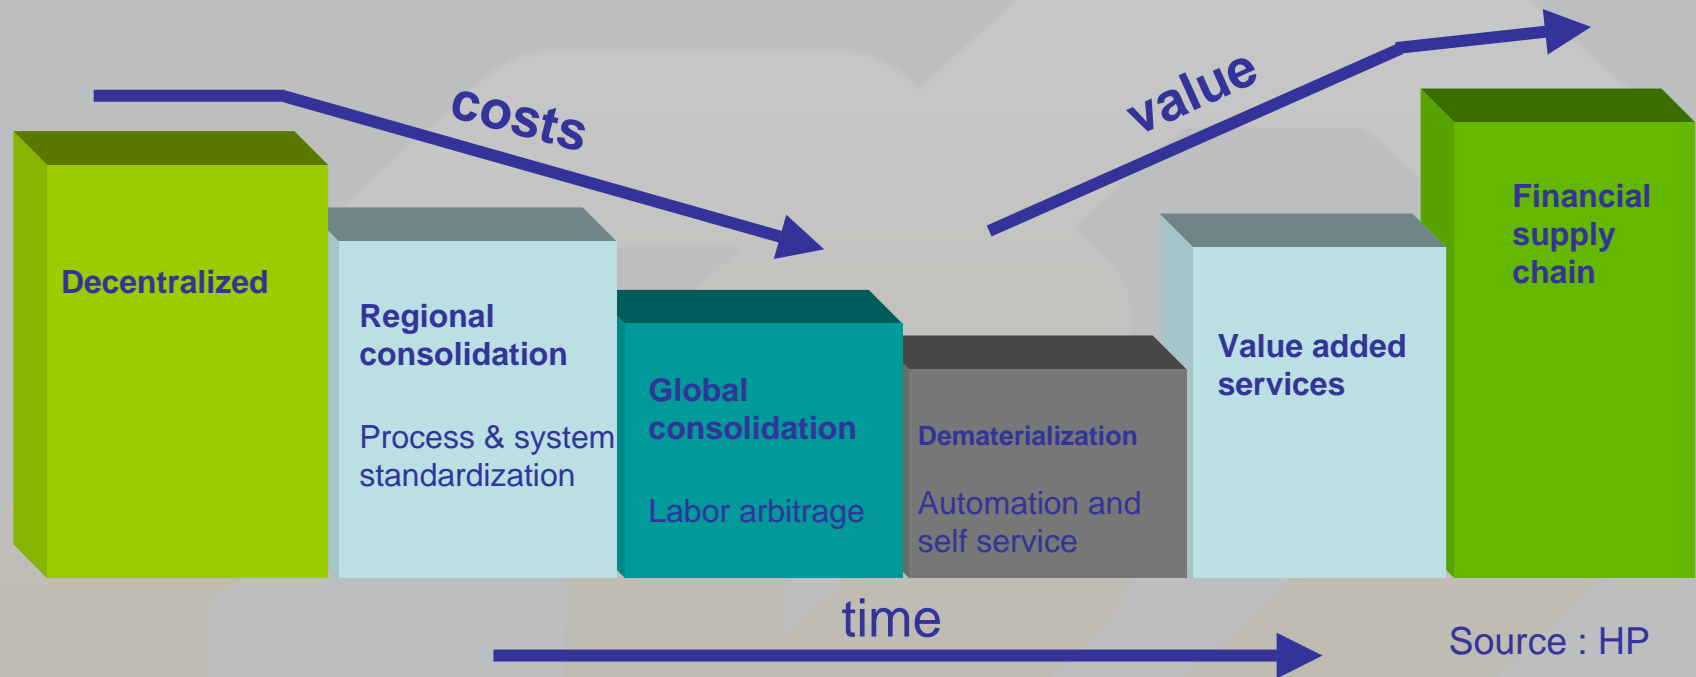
costs

value

Decentralized

Regional consolidation

Process & system standardization

Global consolidation

Labor arbitrage

Dematerialization

Automation and self service

Value added services

Financial supply chain

time

Source : HP